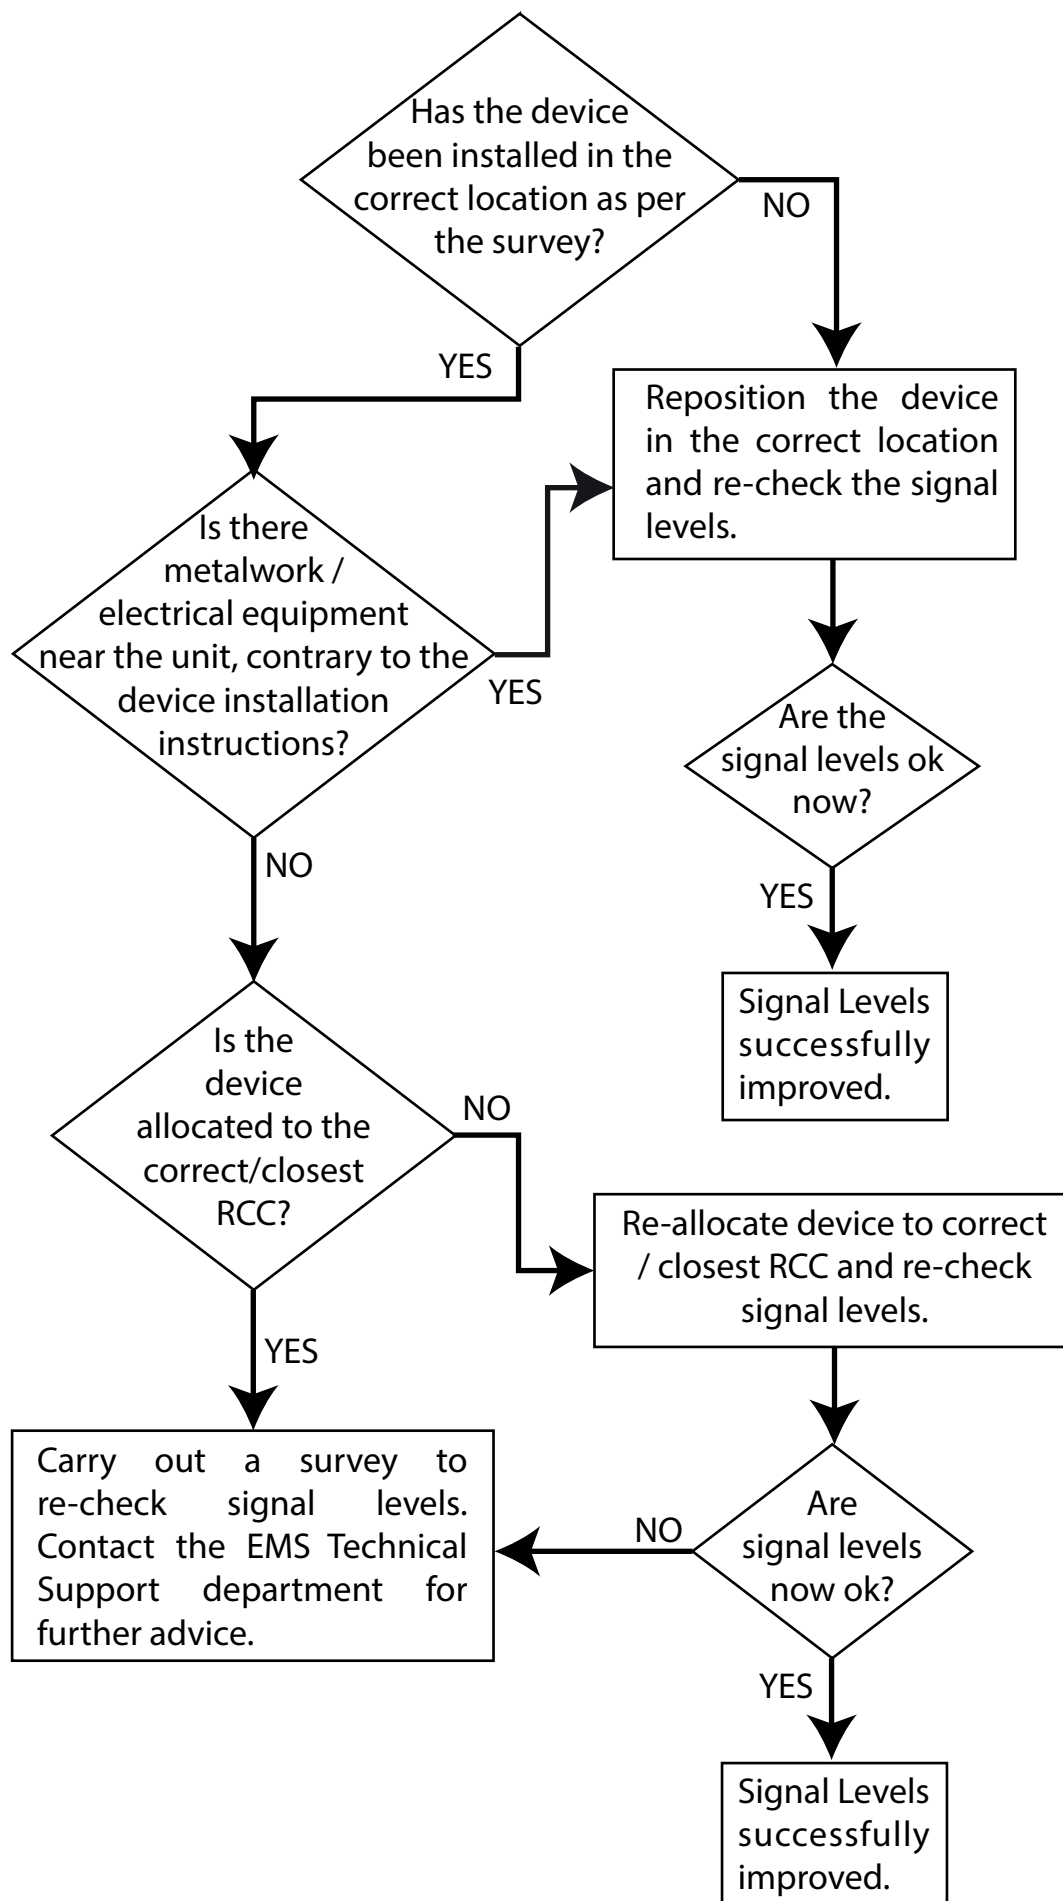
Has the device been installed in the correct location as per the survey?

NO

YES

Reposition the device in the correct location and re-check the signal levels.

Is there metalwork / electrical equipment near the unit, contrary to the device installation instructions?

YES

Are the signal levels ok now?

NO

YES

Signal Levels successfully improved.

Is the device allocated to the correct/closest RCC?

NO

Re-allocate device to correct / closest RCC and re-check signal levels.

YES

Carry out a survey to re-check signal levels. Contact the EMS Technical Support department for further advice.

NO

Are signal levels now ok?

YES

Signal Levels successfully improved.